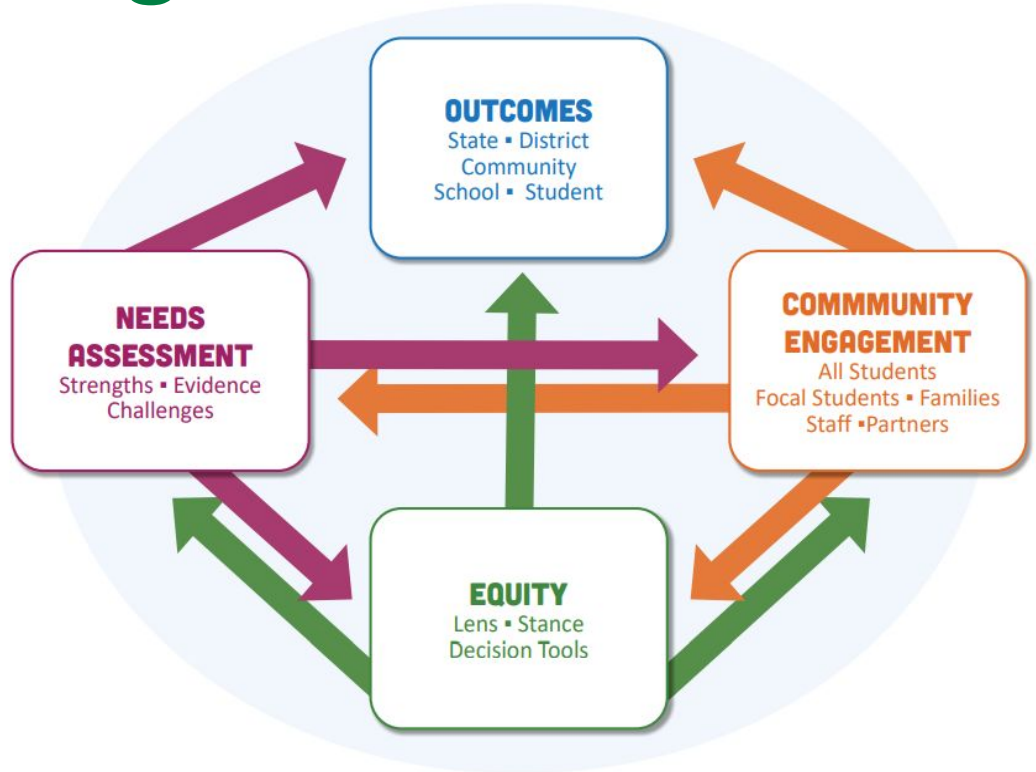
OUTCOMES
State ▪ District
Community
School ▪ Student

NEEDS ASSESSMENT
Strengths ▪ Evidence
Challenges

COMMMUNITY ENGAGEMENT
All Students
Focal Students ▪ Families
Staff ▪Partners

EQUITY
Lens ▪ Stance
Decision Tools